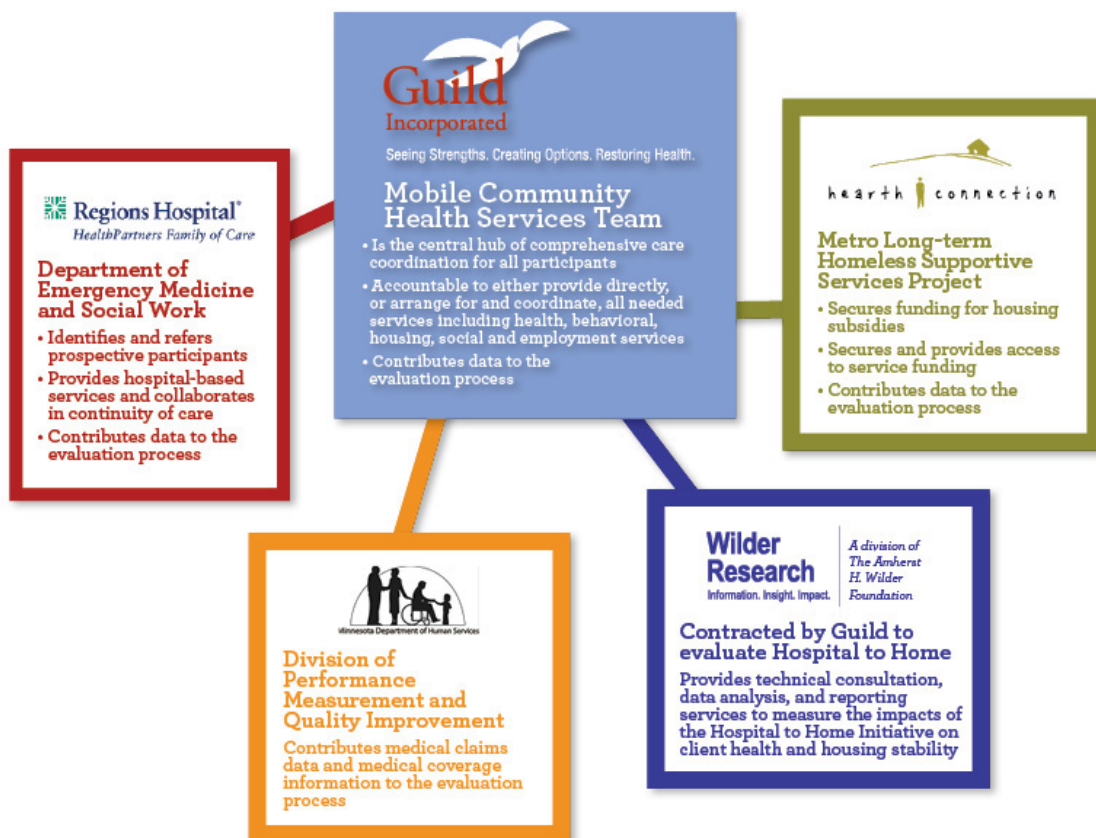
Guild Incorporated

Seeing Strengths. Creating Options. Restoring Health.

Mobile Community Health Services Team

• Is the central hub of comprehensive care coordination for all participants
• Accountable to either provide directly, or arrange for and coordinate, all needed services including health, behavioral, housing, social and employment services
• Contributes data to the evaluation process

Regions Hospital®
HealthPartners Family of Care

Department of Emergency Medicine and Social Work

• Identifies and refers prospective participants
• Provides hospital-based services and collaborates in continuity of care
• Contributes data to the evaluation process

hearth connection

Metro Long-term Homeless Supportive Services Project

• Secures funding for housing subsidies
• Secures and provides access to service funding
• Contributes data to the evaluation process

Minnesota Department of Human Services

Division of Performance Measurement and Quality Improvement

Contributes medical claims data and medical coverage information to the evaluation process

Wilder Research
Information. Insight. Impact.

A division of The Amherst H. Wilder Foundation

Contracted by Guild to evaluate Hospital to Home

Provides technical consultation, data analysis, and reporting services to measure the impacts of the Hospital to Home Initiative on client health and housing stability